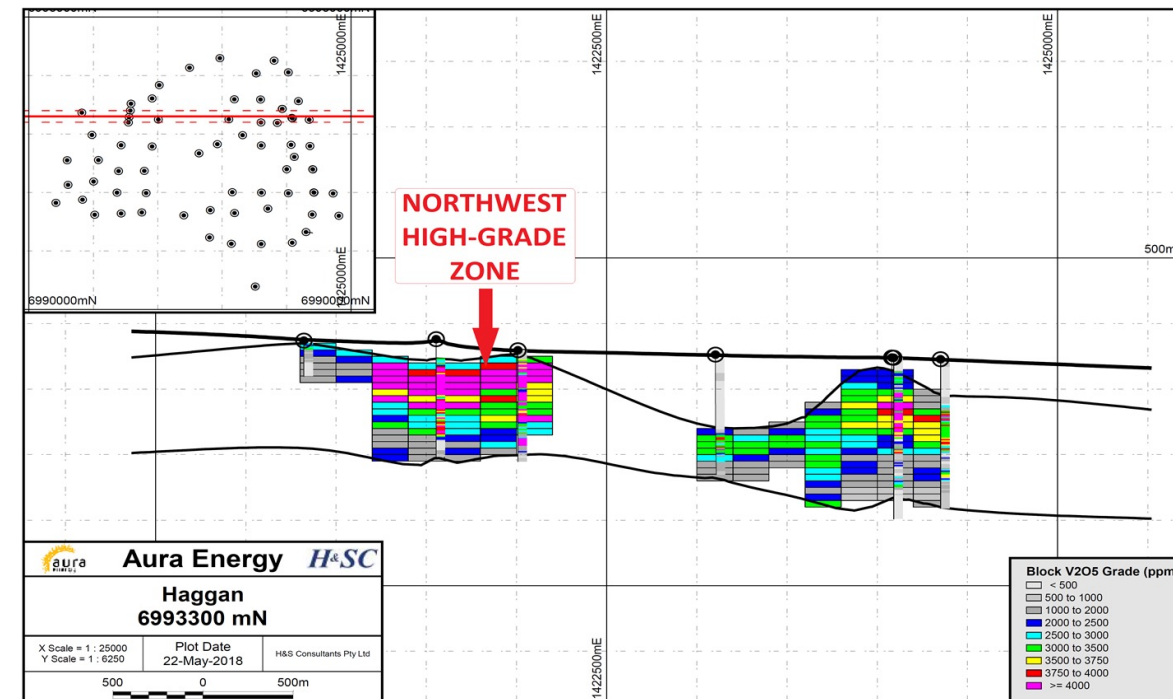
1425000mE

1422500mE

1425000mE

6990000mN

1425000mE

6990000mN

NORTHWEST HIGH-GRADE ZONE

500m

aura

Aura Energy

H&SC

Haggan
6993300 mN

X Scale = 1 : 25000
Y Scale = 1 : 6250

Plot Date
22-May-2018

H&S Consultants Pty Ltd

500 0 500m

1422500mE

Block V2O5 Grade (ppm
< 500
500 to 1000
1000 to 2000
2000 to 2500
2500 to 3000
3000 to 3500
3500 to 3750
3750 to 4000
>= 4000